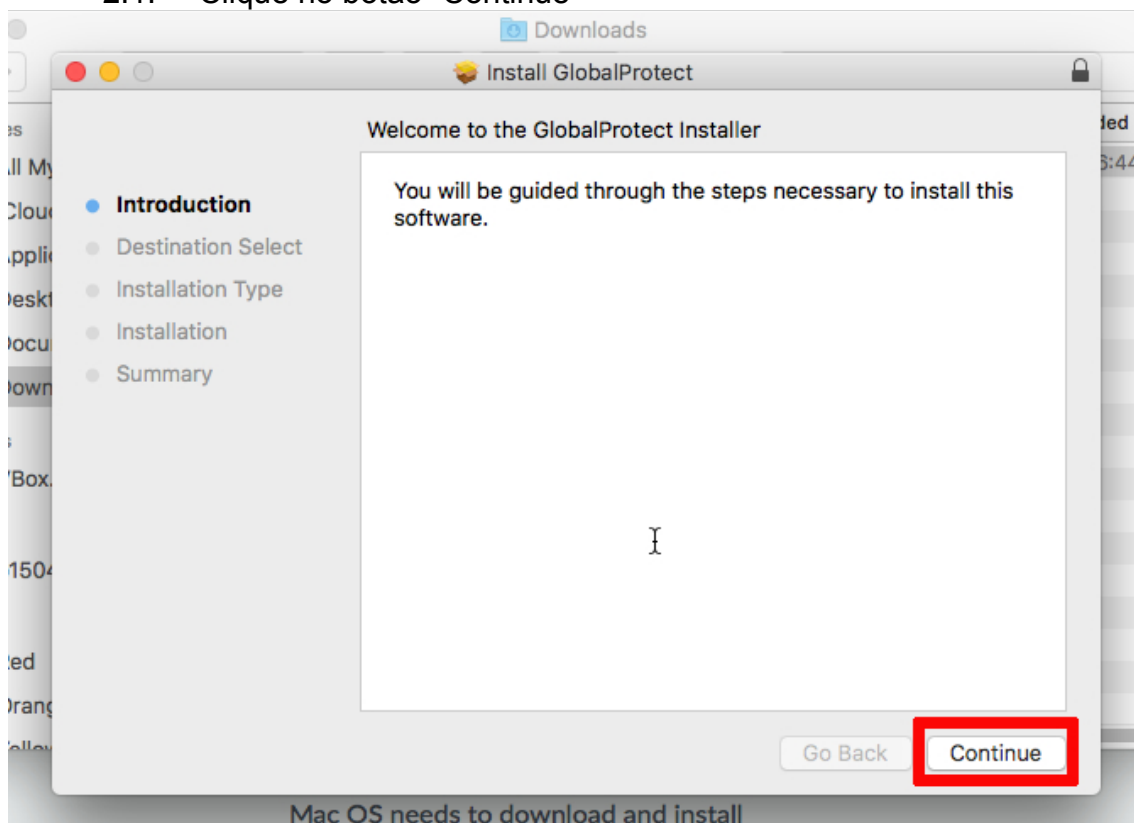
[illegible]

Downloads

Install GlobalProtect

es
ll My
Clou
ppli
esk
ocu
own
s
'Box.
150
ed
rang
ellow

ded
6:44

Welcome to the GlobalProtect Installer

Introduction
Destination Select
Installation Type
Installation
Summary

You will be guided through the steps necessary to install this software.

Go Back
Continue

Mac OS needs to download and install